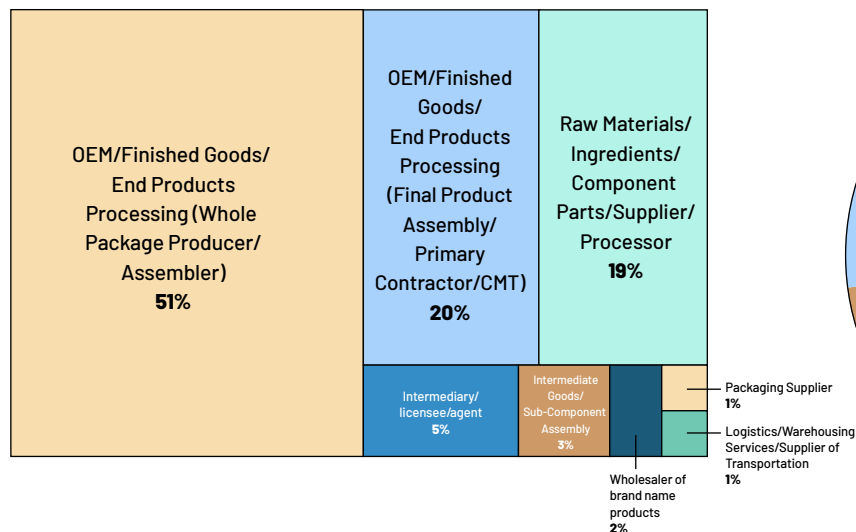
OEM/Finished Goods/ End Products Processing (Whole Package Producer/ Assembler)
51%

OEM/Finished Goods/ End Products Processing (Final Product Assembly/ Primary Contractor/CMT)
20%

Raw Materials/ Ingredients/ Component Parts/Supplier/ Processor
19%

Intermediary/ licensee/agent
5%

Intermediate Goods/ Sub-Component Assembly
3%

Packaging Supplier
1%

Logistics/Warehousing Services/Supplier of Transportation
1%

Wholesaler of brand name products
2%